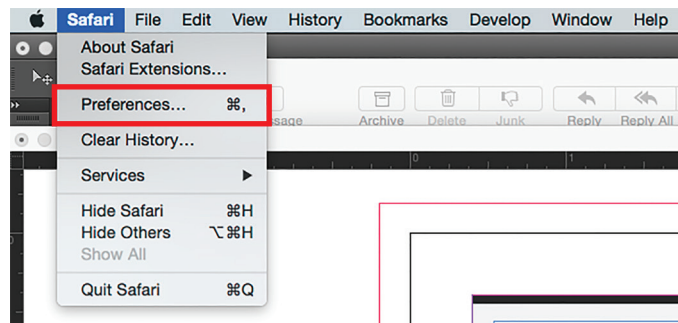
Safari File Edit View History Bookmarks Develop Window Help

About Safari
Safari Extensions...

Preferences... ⌘,

Clear History...

Services ▶

Hide Safari ⌘H
Hide Others ⌥⌘H
Show All

Quit Safari ⌘Q

ssage

Archive Delete Junk Reply Reply All

0 1